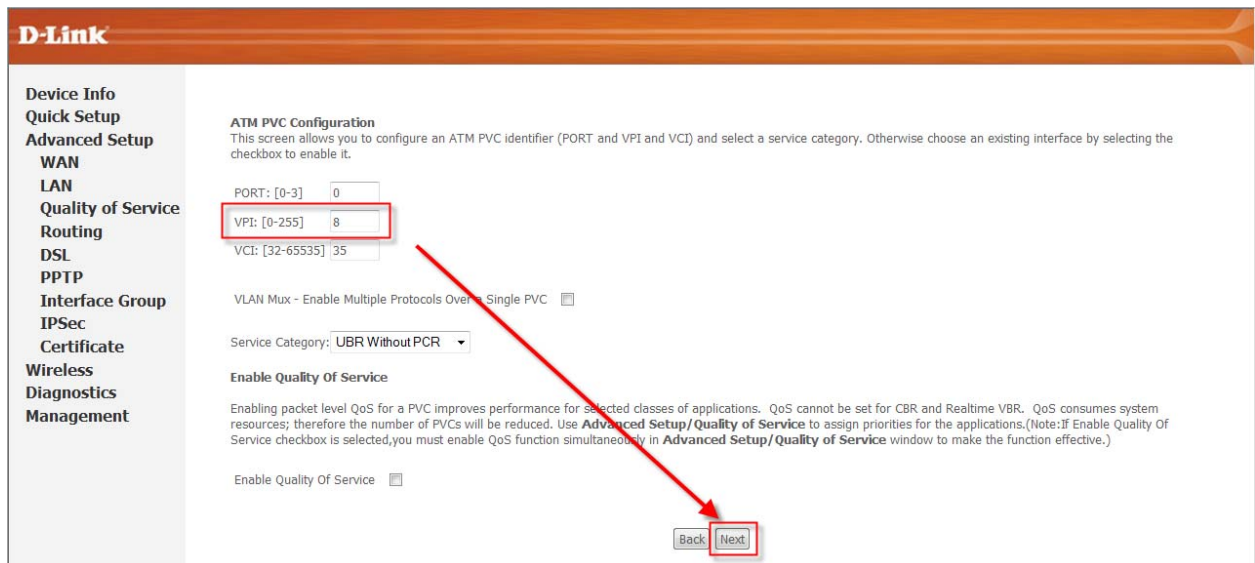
D-Link

Device Info
Quick Setup
Advanced Setup
WAN
LAN
Quality of Service
Routing
DSL
PPTP
Interface Group
IPSec
Certificate
Wireless
Diagnostics
Management

ATM PVC Configuration
This screen allows you to configure an ATM PVC identifier (PORT and VPI and VCI) and select a service category. Otherwise choose an existing interface by selecting the checkbox to enable it.

PORT: [0-3] 0
VPI: [0-255] 8
VCI: [32-65535] 35

VLAN Mux - Enable Multiple Protocols Over a Single PVC

Service Category: UBR Without PCR

Enable Quality Of Service

Enabling packet level QoS for a PVC improves performance for selected classes of applications. QoS cannot be set for CBR and Realtime VBR. QoS consumes system resources; therefore the number of PVCs will be reduced. Use Advanced Setup/Quality of Service to assign priorities for the applications.(Note:If Enable Quality Of Service checkbox is selected,you must enable QoS function simultaneously in Advanced Setup/Quality of Service window to make the function effective.)

Enable Quality Of Service

Back Next